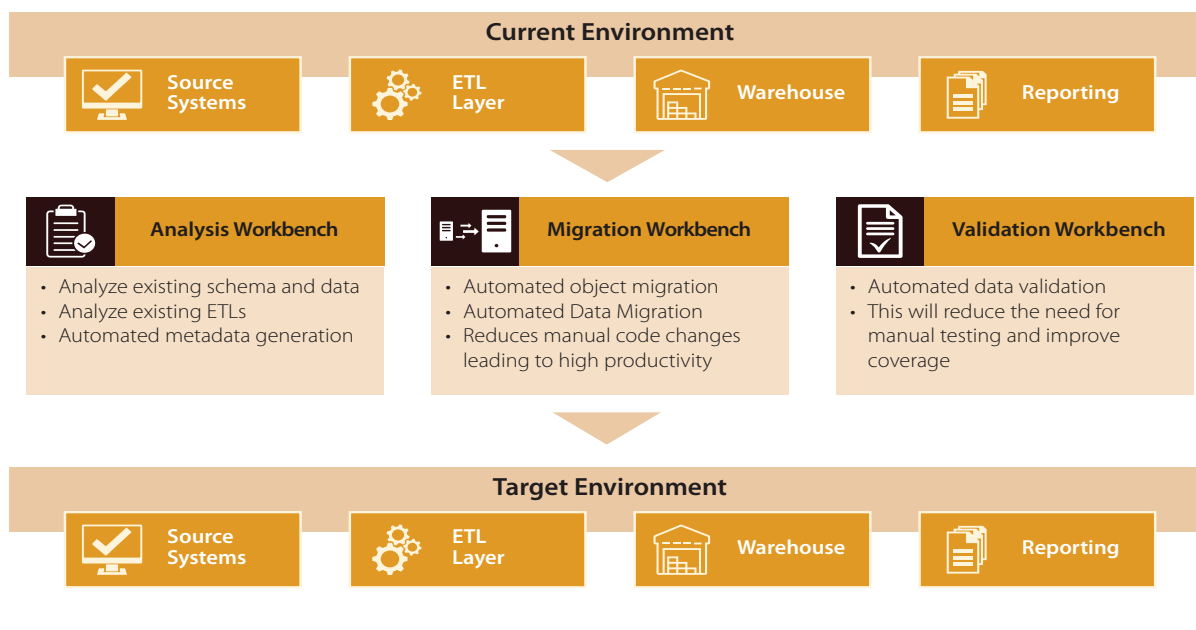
Current Environment

Source Systems

ETL Layer

Warehouse

Reporting

Analysis Workbench

- Analyze existing schema and data
- Analyze existing ETLs
- Automated metadata generation

Migration Workbench

- Automated object migration
- Automated Data Migration
- Reduces manual code changes leading to high productivity

Validation Workbench

- Automated data validation
- This will reduce the need for manual testing and improve coverage

Target Environment

Source Systems

ETL Layer

Warehouse

Reporting